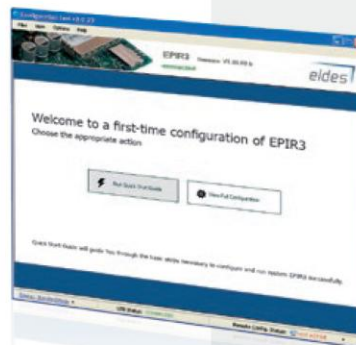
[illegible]
File View Options Help
EPIR3 Firmware: V1.00.05 b
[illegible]
eldes
Welcome to a first-time configuration of EPIR3
Choose the appropriate action
Run Quick Start Guide
View Full Configuration
Quick Start Guide will guide You through the basic steps necessary to configure and run system EPIR3 successfully.
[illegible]
USB Status: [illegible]
Remote Config. Status: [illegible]